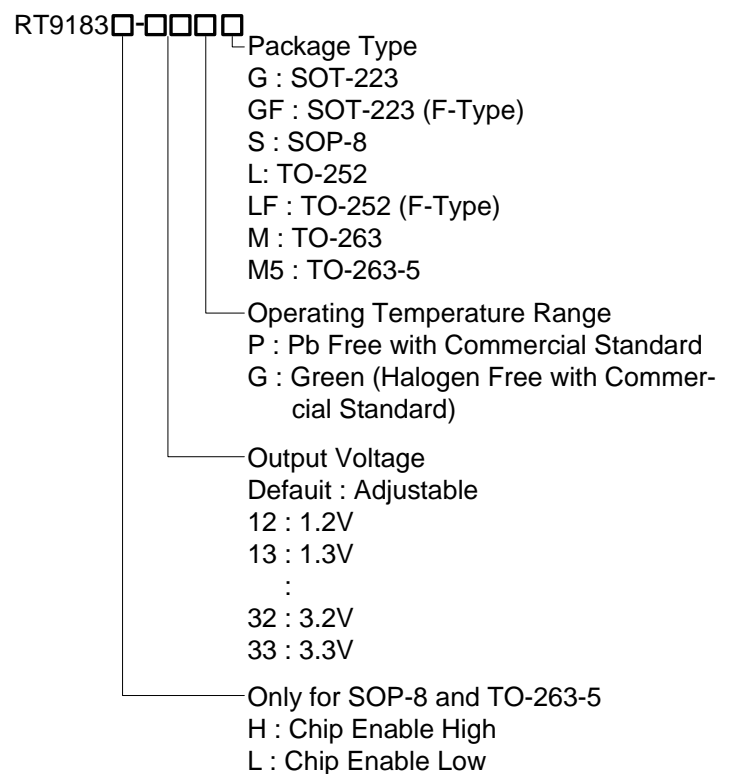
RT9183□-□□□□

Package Type
G : SOT-223
GF : SOT-223 (F-Type)
S : SOP-8
L: TO-252
LF : TO-252 (F-Type)
M : TO-263
M5 : TO-263-5

Operating Temperature Range
P : Pb Free with Commercial Standard
G : Green (Halogen Free with Commercial Standard)

Output Voltage
Default : Adjustable
12 : 1.2V
13 : 1.3V
:
32 : 3.2V
33 : 3.3V

Only for SOP-8 and TO-263-5
H : Chip Enable High
L : Chip Enable Low